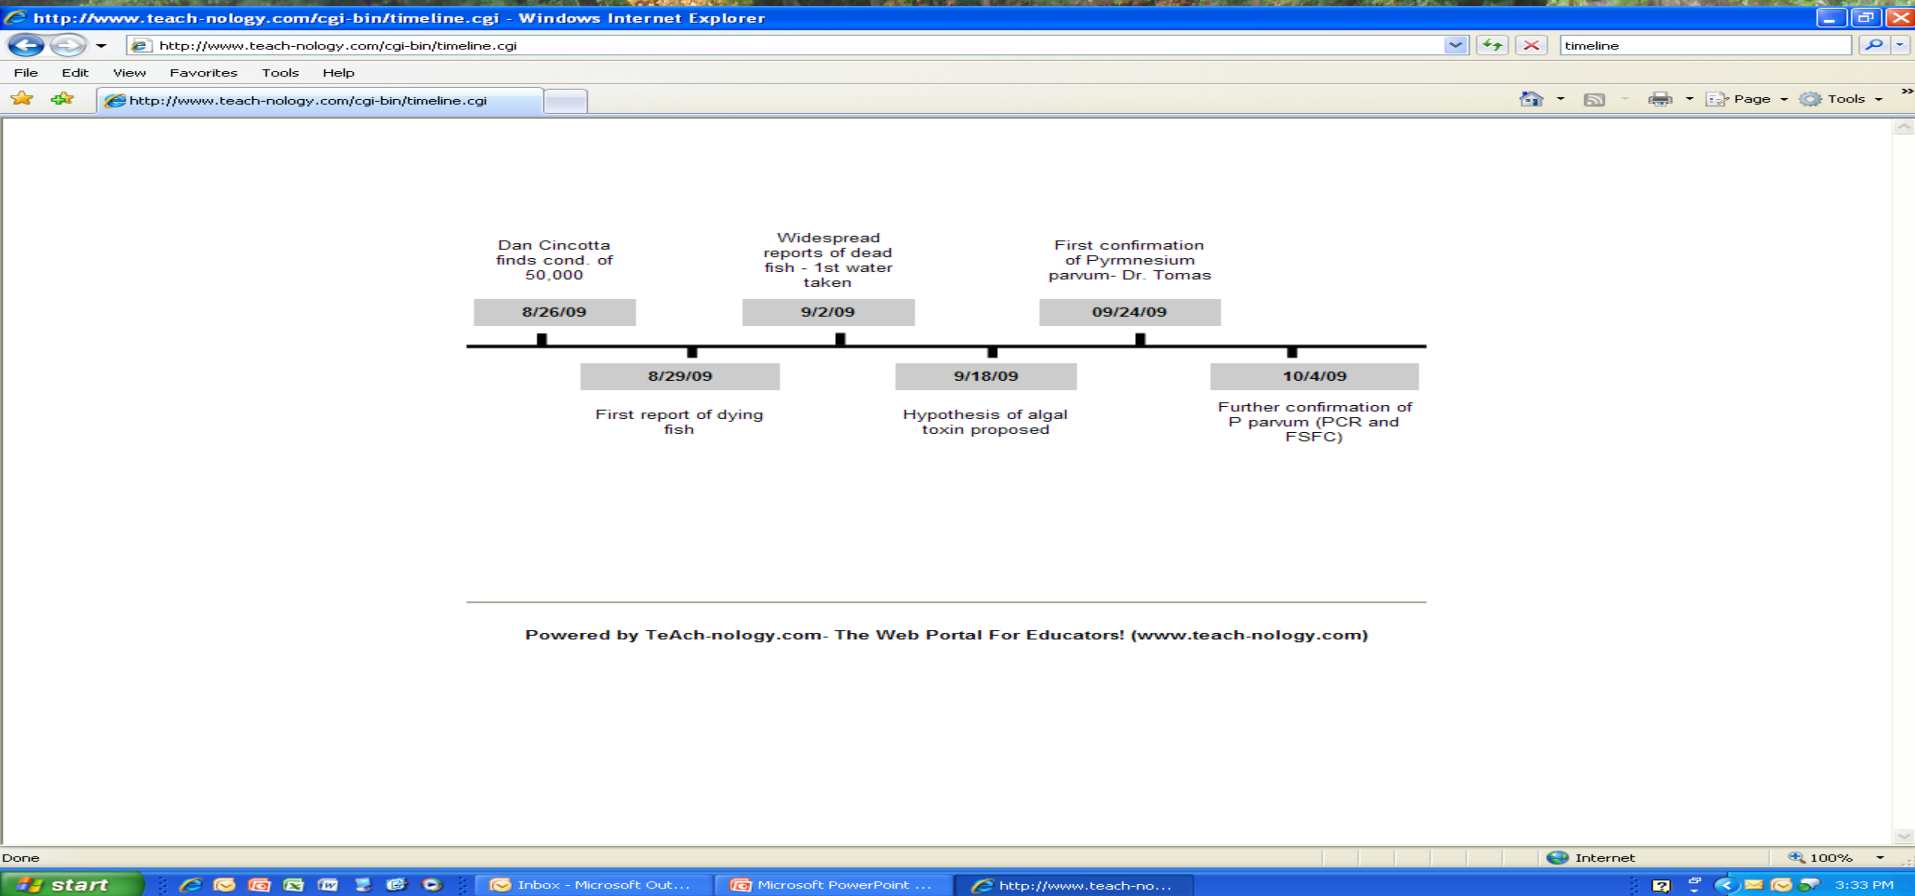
http://www.teach-nology.com/cgi-bin/timeline.cgi - Windows Internet Explorer

http://www.teach-nology.com/cgi-bin/timeline.cgi

timeline

File Edit View Favorites Tools Help

http://www.teach-nology.com/cgi-bin/timeline.cgi

Page Tools

Dan Cincotta finds cond. of 50,000

8/26/09

Widespread reports of dead fish - 1st water taken

9/2/09

First confirmation of Pyrmnesium parvum- Dr. Tomas

09/24/09

8/29/09

First report of dying fish

9/18/09

Hypothesis of algal toxin proposed

10/4/09

Further confirmation of P parvum (PCR and FSFC)

Powered by TeAch-nology.com- The Web Portal For Educators! (www.teach-nology.com)

Done

Internet

100%

start

Inbox - Microsoft Out...

Microsoft PowerPoint ...

http://www.teach-no...

3:33 PM